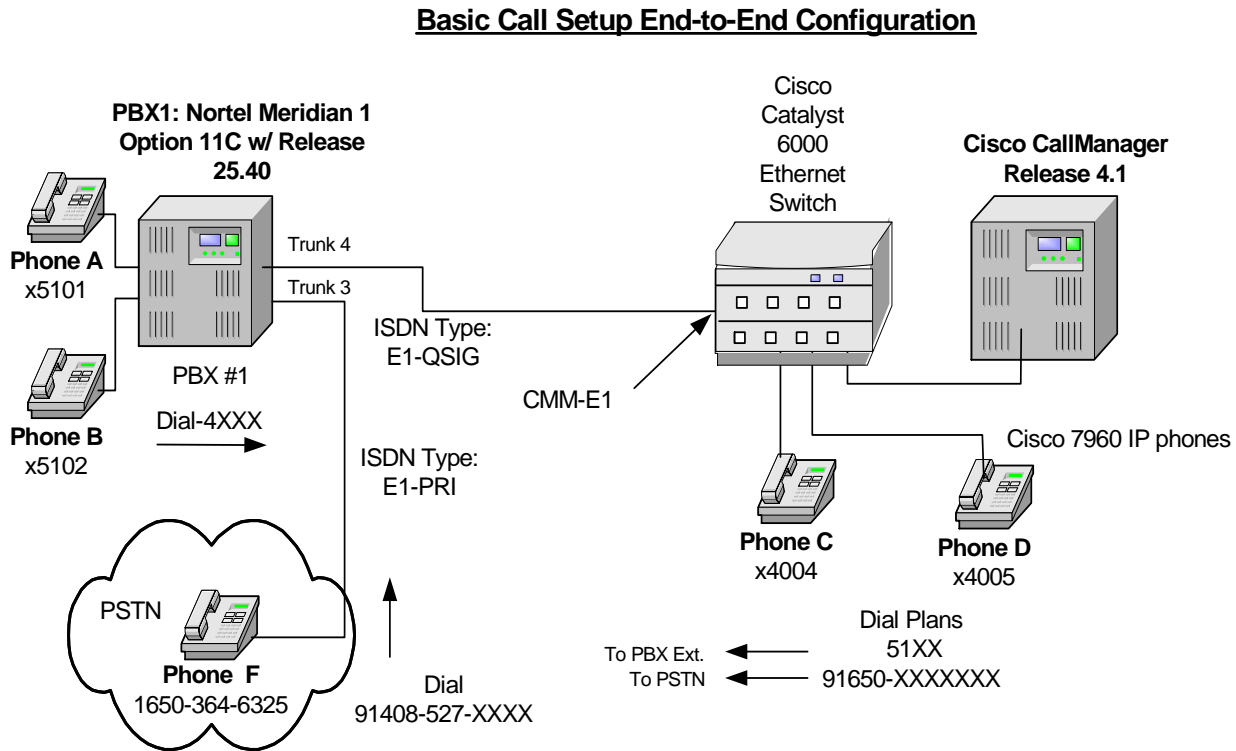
Basic Call Setup End-to-End Configuration

PBX1: Nortel Meridian 1 Option 11C w/ Release 25.40

Cisco Catalyst 6000 Ethernet Switch

Cisco CallManager Release 4.1

Phone A
x5101

Trunk 4

Trunk 3

ISDN Type:
E1-QSIG

PBX #1

Phone B
x5102

Dial-4XXX

CMM-E1

ISDN Type:
E1-PRI

Cisco 7960 IP phones

Phone C
x4004

Phone D
x4005

PSTN

Phone F
1650-364-6325

Dial
91408-527-XXXX

Dial Plans
To PBX Ext. 51XX
To PSTN 91650-XXXXXXX